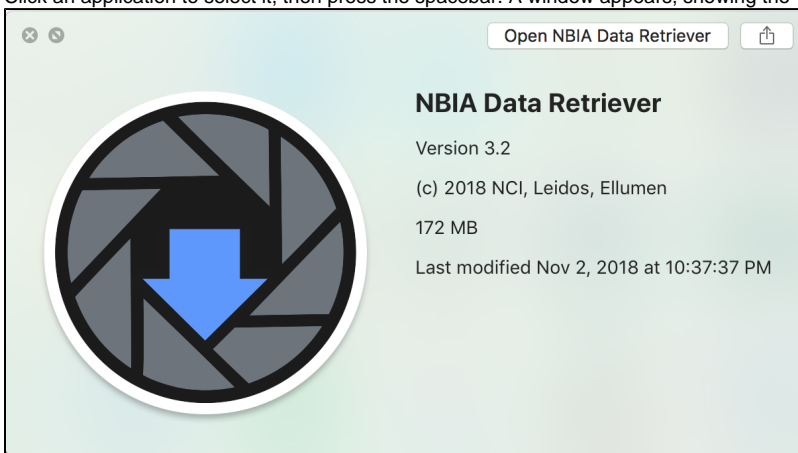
Click an application to select it, then press the spacebar. A window appears, showing the

Open NBIA Data Retriever

NBIA Data Retriever

Version 3.2

(c) 2018 NCI, Leidos, Ellumen

172 MB

Last modified Nov 2, 2018 at 10:37:37 PM